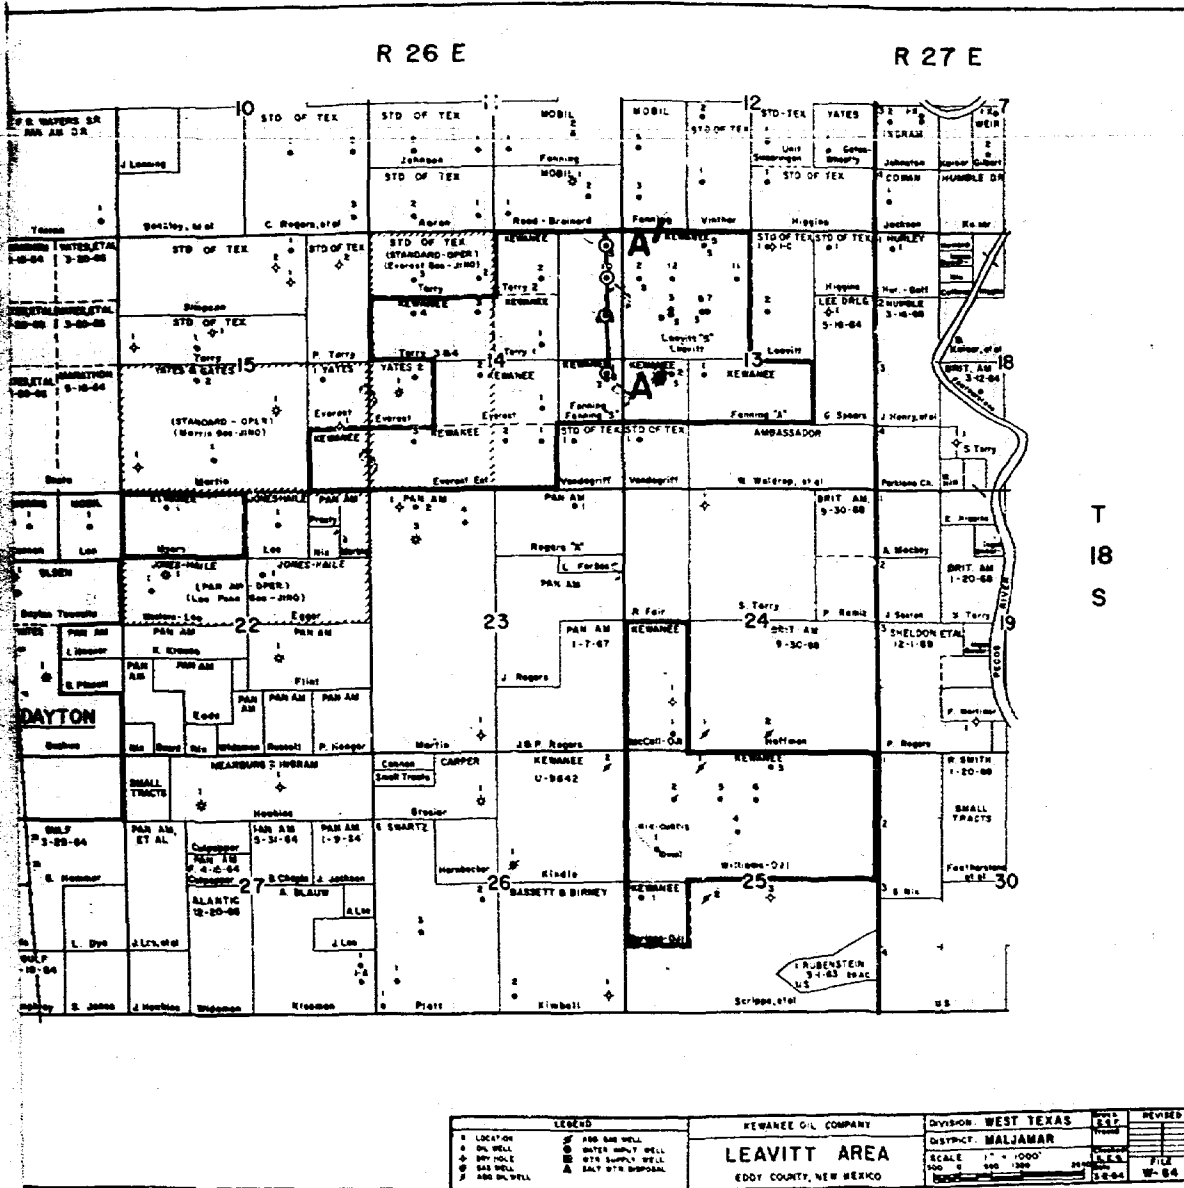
R 26 E

R 27 E

T
18
S

10
11
12
7
15
14
13
18
22
23
24
19
27
26
25
30

STD OF TEX
STD OF TEX
MOBIL
MOBIL
STD-TEX
YATES
INGRAM
WEIR
Johnson
Fanning
STD OF TEX
MOBIL
STD OF TEX
COWAN
HUMBLE GR
Johnston
J Lanning
Aaron
Reed - Brainard
Fanning
Vinther
Higgins
Jackson
Bentley, et al
C. Rogers, et al
Tracee
STD OF TEX
STD OF TEX
STD OF TEX
(STANDARD - OPER)
(Everest Gas - JIRO)
KEWANEE
KEWANEE
STD OF TEX
STD OF TEX
HURLEY
Terry
KEWANEE
KEWANEE
Simpson
STD OF TEX
Leavitt "S"
Leavitt
Higgins
LEE DRLG
5-16-64
HUMBLE
3-16-66
YATES & GATES
Terry
P. Terry
YATES
YATES E
Terry 3&4
KEWANEE
KEWANEE
KEWANEE
Leavitt
BRIT. AM
3-12-64
(STANDARD - OPER)
(Morris Gas - JIRO)
Everest
Everest
Everest
Fanning
Fanning "3"
Fanning "A"
G. Spears
J. Henry, et al
KEWANEE
KEWANEE
STD OF TEX
STD OF TEX
AMBASSADOR
S Terry
Martin
Everest Est
Vandegriff
Vandegriff
N. Waldrop, et al
Parkins Ch.
KEWANEE
JONES-HAILE
PAN AM
PAN AM
PAN AM
BRIT. AM
9-30-68
MOBIL
Myers
Lee
Lee
Coonan
Rogers "A"
L. Forbes
E. Argento
A. Mackey
OLSEN
JONES-HAILE
(PAN AM - OPER)
(Lea Pena Gas - JIRO)
JONES-HAILE
PAN AM
BRIT. AM
1-20-68
Boyles Townsite
Mackey - Lee
Eager
R. Fair
S. Terry
P. Remiz
J. Sexton
S. Terry
PAN AM
PAN AM
PAN AM
PAN AM
1-7-67
KEWANEE
BRIT AM
9-30-68
SHELDON ETAL
12-1-68
PECOS RIVER
K. Kinnan
PAN AM
PAN AM
Flint
J. Rogers
PAN AM
PAN AM
PAN AM
Eads
DAYTON
Bosbes
Martin
J&P Rogers
McCall-Oil
Hoffman
P. Rogers
Russell
P. Konger
NEARBURG & INGRAM
Cannon
Small Tracts
CARPER
KEWANEE
U-9842
KEWANEE
R SMITH
1-20-66
SMALL TRACTS
Hawkins
SMALL TRACTS
Brosier
GULF
3-26-64
PAN AM, ET AL
Culpepper
PAN AM
4-6-64
Culpepper
PAN AM
5-31-64
PAN AM
1-9-64
E SWARTZ
Rio Curtis
Bowl
Williams - Oil
Featherstone et al
L. Hammer
S. Chapin
A. BLAUW
J. Jackson
ALANTIC
12-20-66
Hornbecker
Kindle
BASSETT & BIRNEY
KEWANEE
S Rix
A Lee
L. Dye
J. Lrs, et al
J Lee
I. RUBENSTEIN
3-1-63
US
GULF
-16-64
S. Jones
J. Hawkins
Widemon
Kirkman
Platt
Kimbell
Scripps, et al
US

LEGEND
LOCATION
OIL WELL
DRY HOLE
GAS WELL
ABD OIL WELL
ABD GAS WELL
WATER INPUT WELL
WTR SUPPLY WELL
SALT WTR DISPOSAL

KEWANEE OIL COMPANY
LEAVITT AREA
EDDY COUNTY, NEW MEXICO

DIVISION WEST TEXAS
DISTRICT MALJAMAR
SCALE 1" = 1000'
REVISED
FILE
W-64